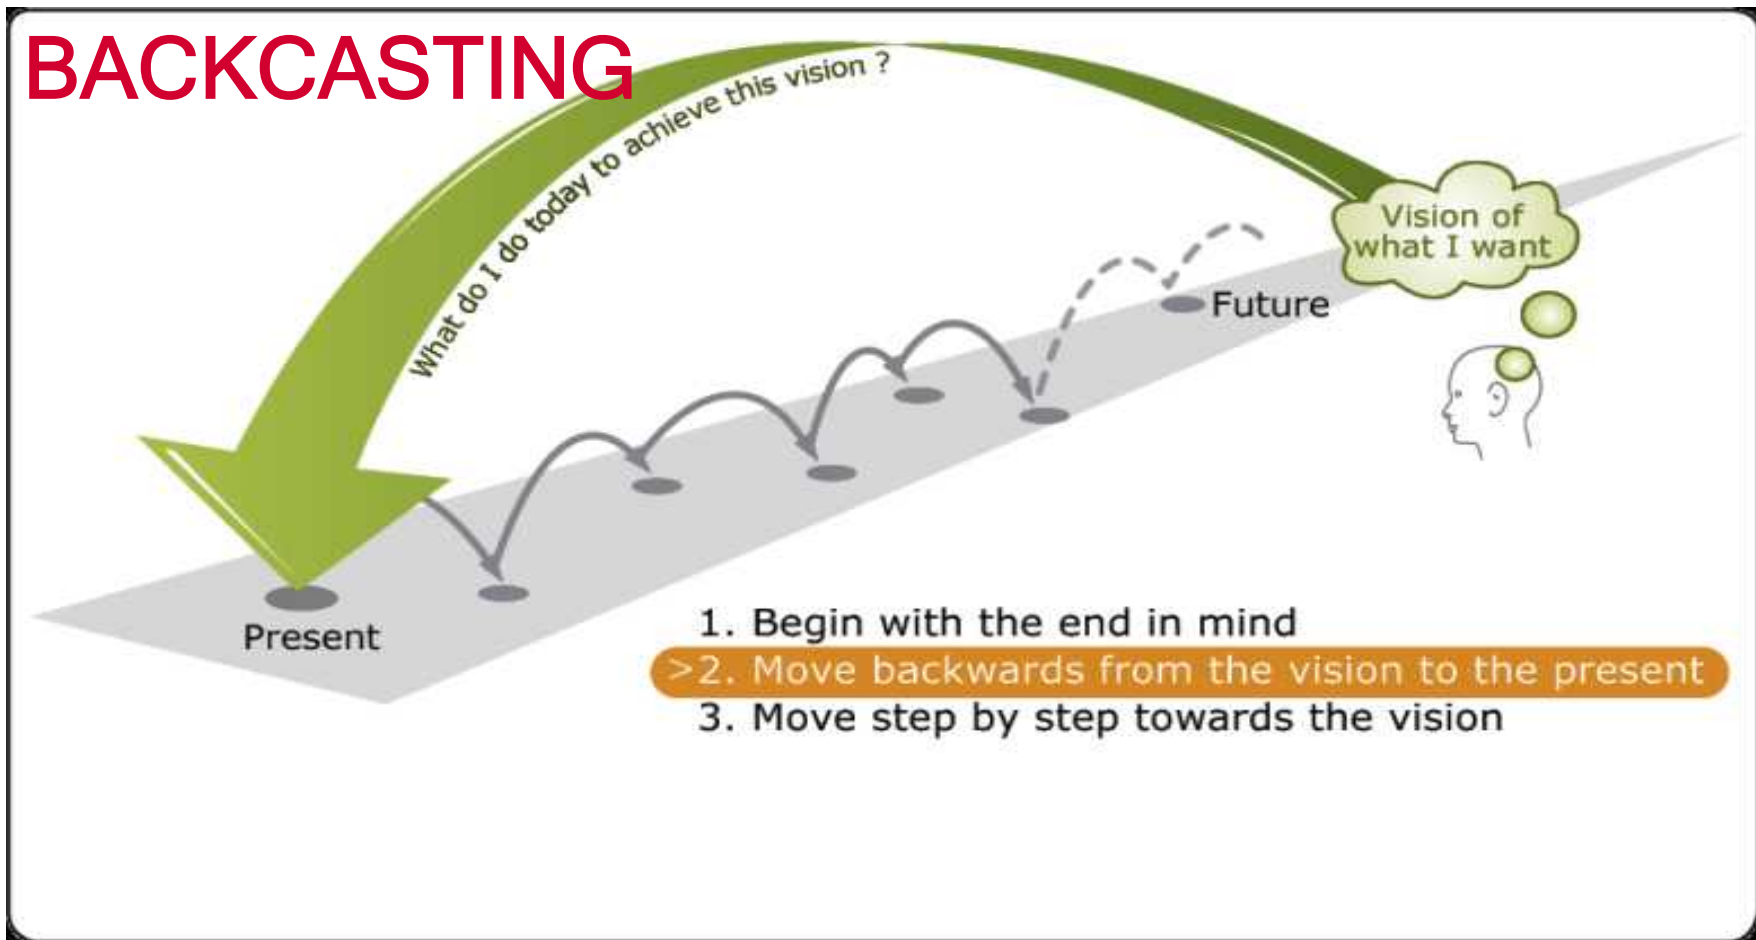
BACKCASTING

What do I do today to achieve this vision ?

Vision of what I want

Future

Present

1. Begin with the end in mind
>2. Move backwards from the vision to the present
3. Move step by step towards the vision